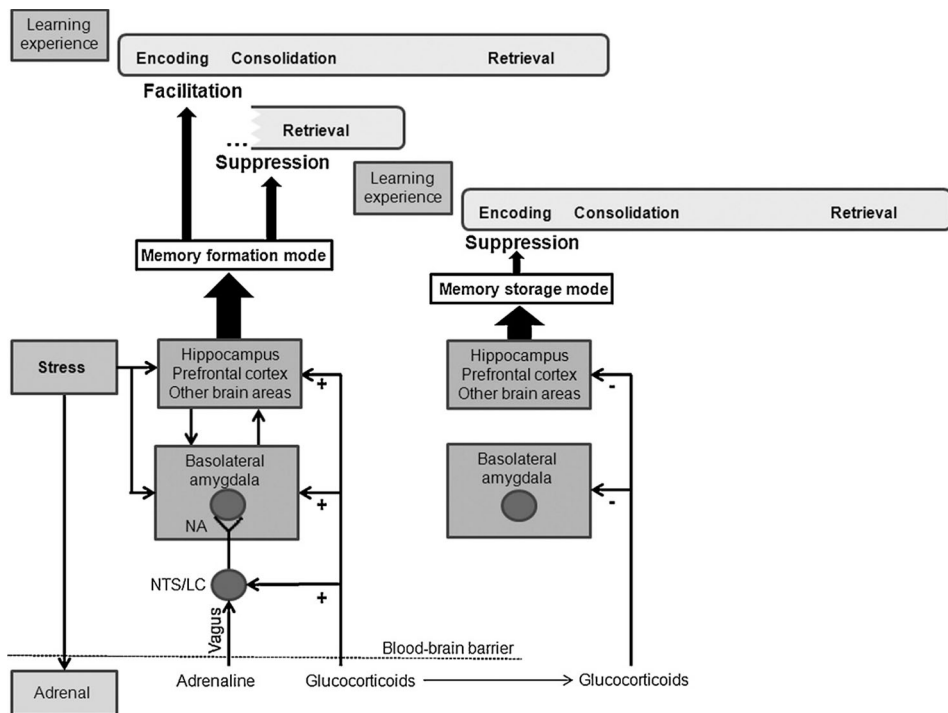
Learning experience

Encoding Consolidation Retrieval

Facilitation

...

Retrieval

Suppression

Learning experience

Encoding Consolidation Retrieval

Suppression

Memory formation mode

Memory storage mode

Stress

Hippocampus
Prefrontal cortex
Other brain areas

+

Hippocampus
Prefrontal cortex
Other brain areas

-

Basolateral amygdala

+

NA

Basolateral amygdala

-

NTS/LC

+

Vagus

Blood-brain barrier

Adrenal

Adrenaline

Glucocorticoids

Glucocorticoids